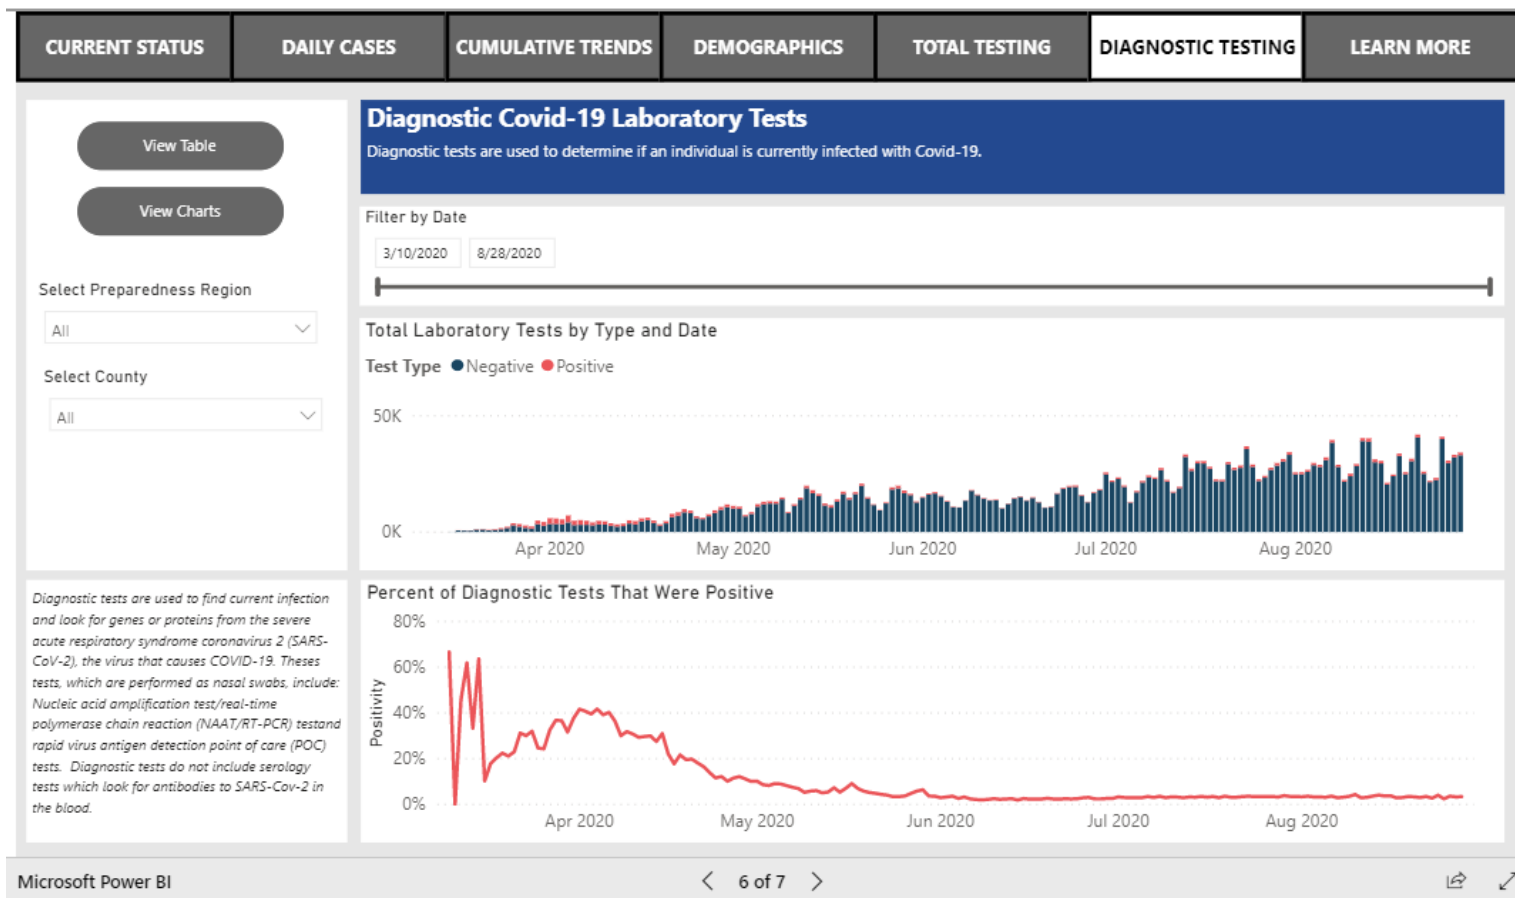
CURRENT STATUS | DAILY CASES | CUMULATIVE TRENDS | DEMOGRAPHICS | TOTAL TESTING | DIAGNOSTIC TESTING | LEARN MORE

View Table

View Charts

Select Preparedness Region

All

Select County

All

Diagnostic Covid-19 Laboratory Tests

Diagnostic tests are used to determine if an individual is currently infected with Covid-19.

Filter by Date

3/10/2020 8/28/2020

Total Laboratory Tests by Type and Date

Test Type Negative Positive

50K

0K

Apr 2020 May 2020 Jun 2020 Jul 2020 Aug 2020

Diagnostic tests are used to find current infection and look for genes or proteins from the severe acute respiratory syndrome coronavirus 2 (SARS-CoV-2), the virus that causes COVID-19. Theses tests, which are performed as nasal swabs, include: Nucleic acid amplification test/real-time polymerase chain reaction (NAAT/RT-PCR) testand rapid virus antigen detection point of care (POC) tests. Diagnostic tests do not include serology tests which look for antibodies to SARS-Cov-2 in the blood.

Percent of Diagnostic Tests That Were Positive

80%

60%

40%

20%

0%

Positivity

Apr 2020 May 2020 Jun 2020 Jul 2020 Aug 2020

Microsoft Power BI

6 of 7